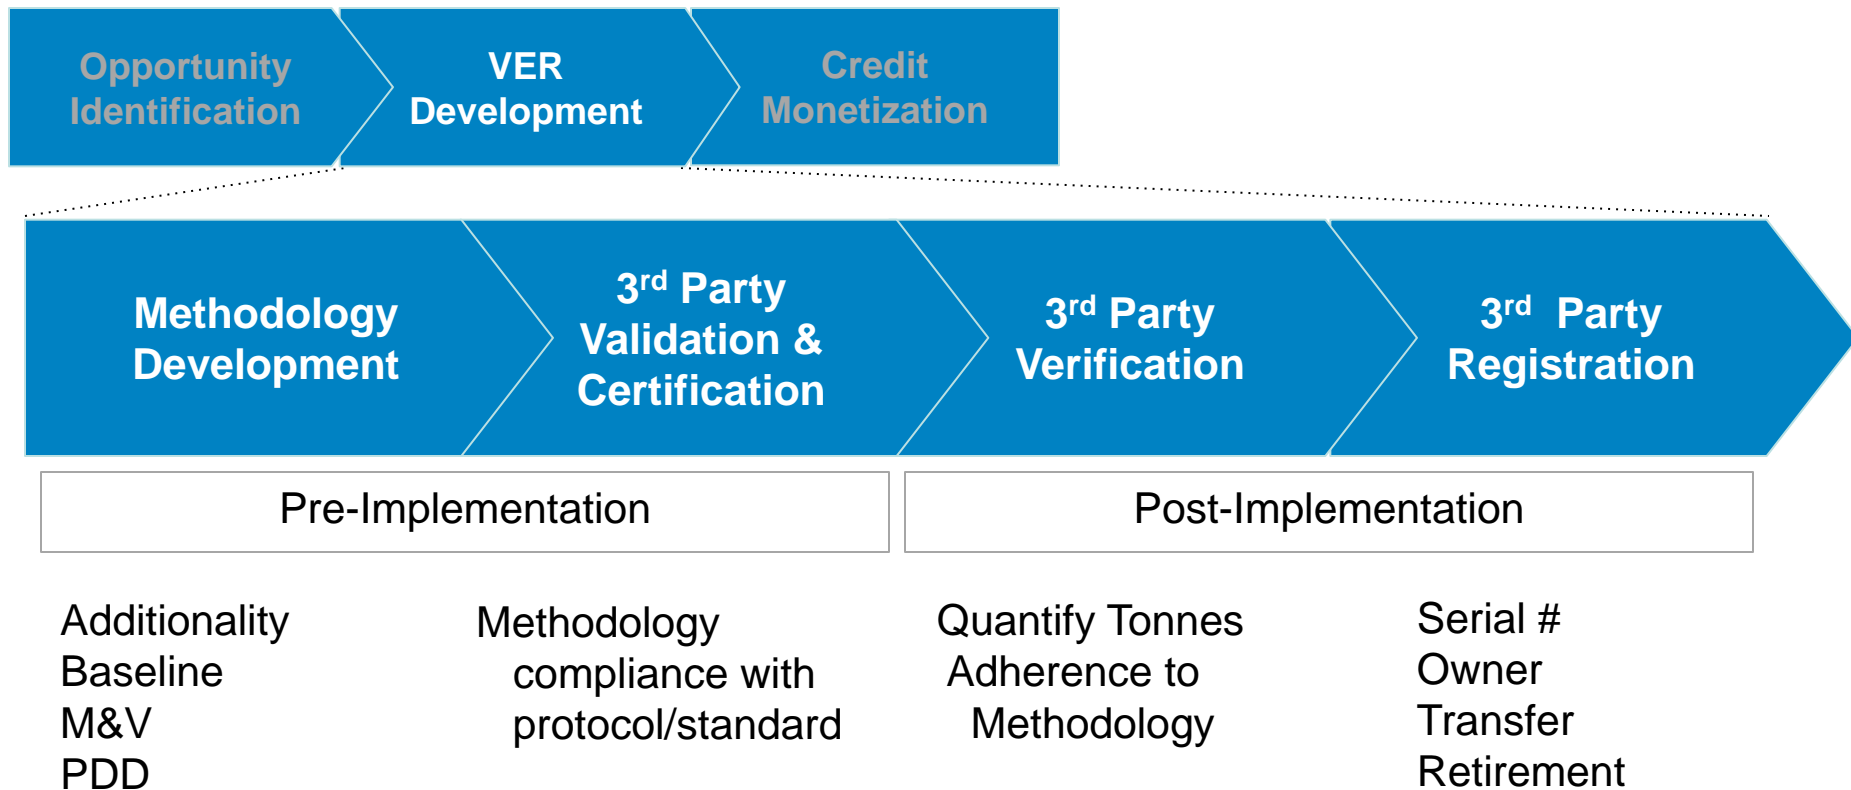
Opportunity Identification

VER Development

Credit Monetization

Methodology Development

3$^{rd}$ Party Validation & Certification

3$^{rd}$ Party Verification

3$^{rd}$ Party Registration

Pre-Implementation

Post-Implementation

Additionality
Baseline
M&V
PDD

Methodology compliance with protocol/standard

Quantify Tonnes
Adherence to Methodology

Serial #
Owner
Transfer
Retirement